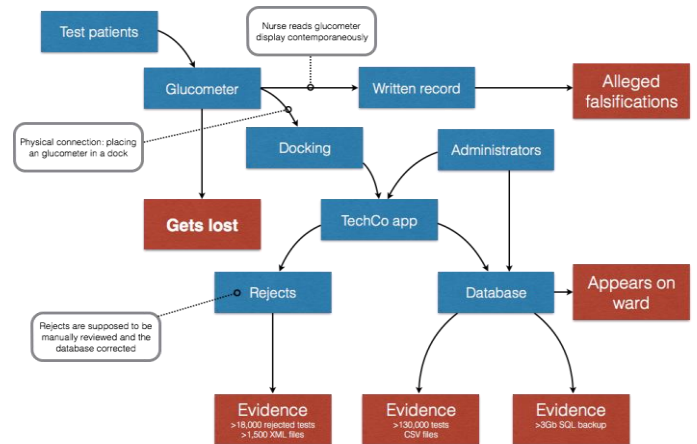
Test patients

Nurse reads glucometer display contemporaneously

Glucometer

Written record

Alleged falsifications

Physical connection: placing an glucometer in a dock

Docking

Administrators

Gets lost

TechCo app

Rejects

Database

Appears on ward

Rejects are supposed to be manually reviewed and the database corrected

Evidence
>18,000 rejected tests
>1,500 XML files

Evidence
>130,000 tests
CSV files

Evidence
>3Gb SQL backup